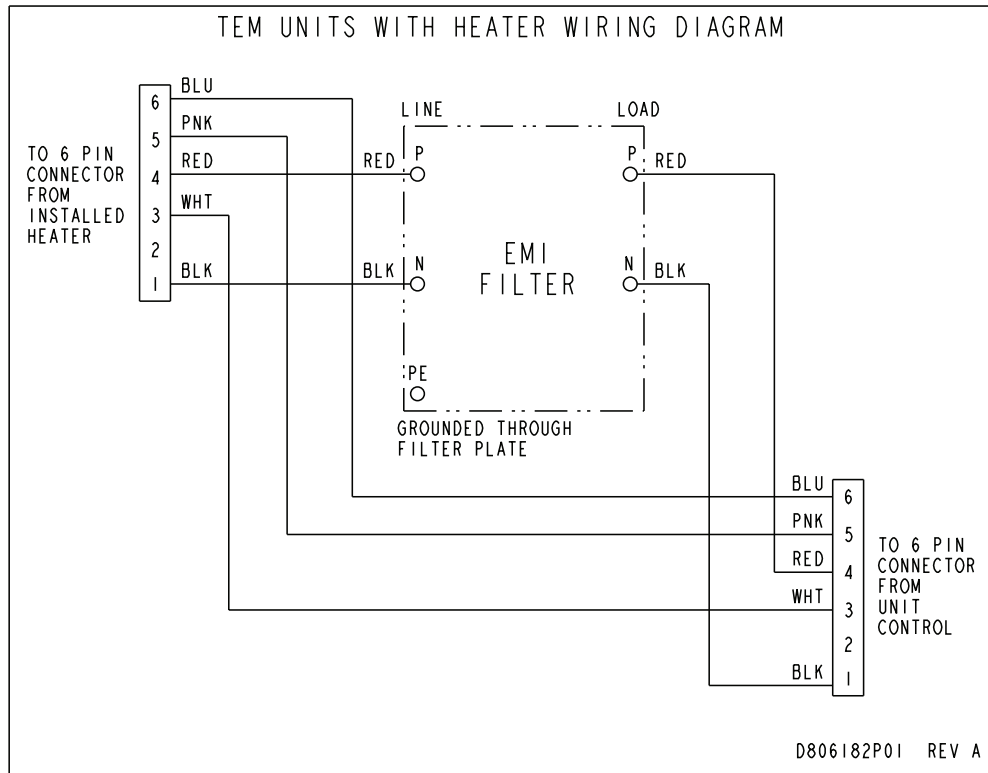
TEM UNITS WITH HEATER WIRING DIAGRAM

TO 6 PIN CONNECTOR FROM INSTALLED HEATER

6 BLU
5 PNK
4 RED
3 WHT
2
1 BLK

LINE
LOAD

RED P
BLK N
PE

P RED
N BLK

EMI FILTER

GROUNDED THROUGH FILTER PLATE

BLU 6
PNK 5
RED 4
WHT 3
2
BLK 1

TO 6 PIN CONNECTOR FROM UNIT CONTROL

D806182P01 REV A